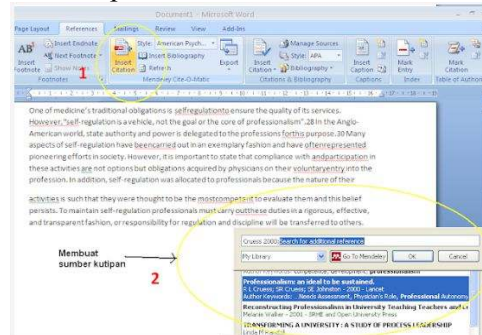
Document1 - Microsoft Word

Page Layout | References | Mailings | Review | View | Add-Ins

AB¹ Insert Footnote | Insert Endnote | Next Footnote | Show Notes | Insert Citation | Style: American Psych... | Insert Bibliography | Refresh | Export | Manage Sources | Style: APA | Bibliography | Insert Citation | Insert Caption | Mark Entry | Mark Citation

Footnotes | Mendeley Cite-O-Matic | Citations & Bibliography | Captions | Index | Table of Authorities

1

One of medicine's traditional obligations is selfregulationto ensure the quality of its services. However, "self-regulation is a vehicle, not the goal or the core of professionalism".28 In the Anglo-American world, state authority and power is delegated to the professions forthis purpose.30 Many aspects of self-regulation have beencarried out in an exemplary fashion and have oftenrepresented pioneering efforts in society. However, it is important to state that compliance with andparticipation in these activities are not options but obligations acquired by physicians on their voluntaryentry into the profession. In addition, self-regulation was allocated to professionals because the nature of their

activities is such that they were thought to be the mostcompetent to evaluate them and this belief persists. To maintain self-regulation professionals must carry outthese duties in a rigorous, effective, and transparent fashion, or responsibility for regulation and discipline will be transferred to others.

Membuat sumber kutipan

2

Cruess 2000 Search for additional reference

My Library | Go To Mendeley | OK | Cancel

Professionalism: an ideal to be sustained.
R L Cruess; SR Cruess; SE Johnston - 2000 - Lancet
Author Keywords: ...Needs Assessment, Physician's Role, Professional Autonomy
Reconstructing Professionalism in University Teaching Teachers and Le...
Melanie Walker - 2001 - SRHE and Open University Press
TRANSFORMING A UNIVERSITY : A STUDY OF PROCESS LEADERSHIP
Linda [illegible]